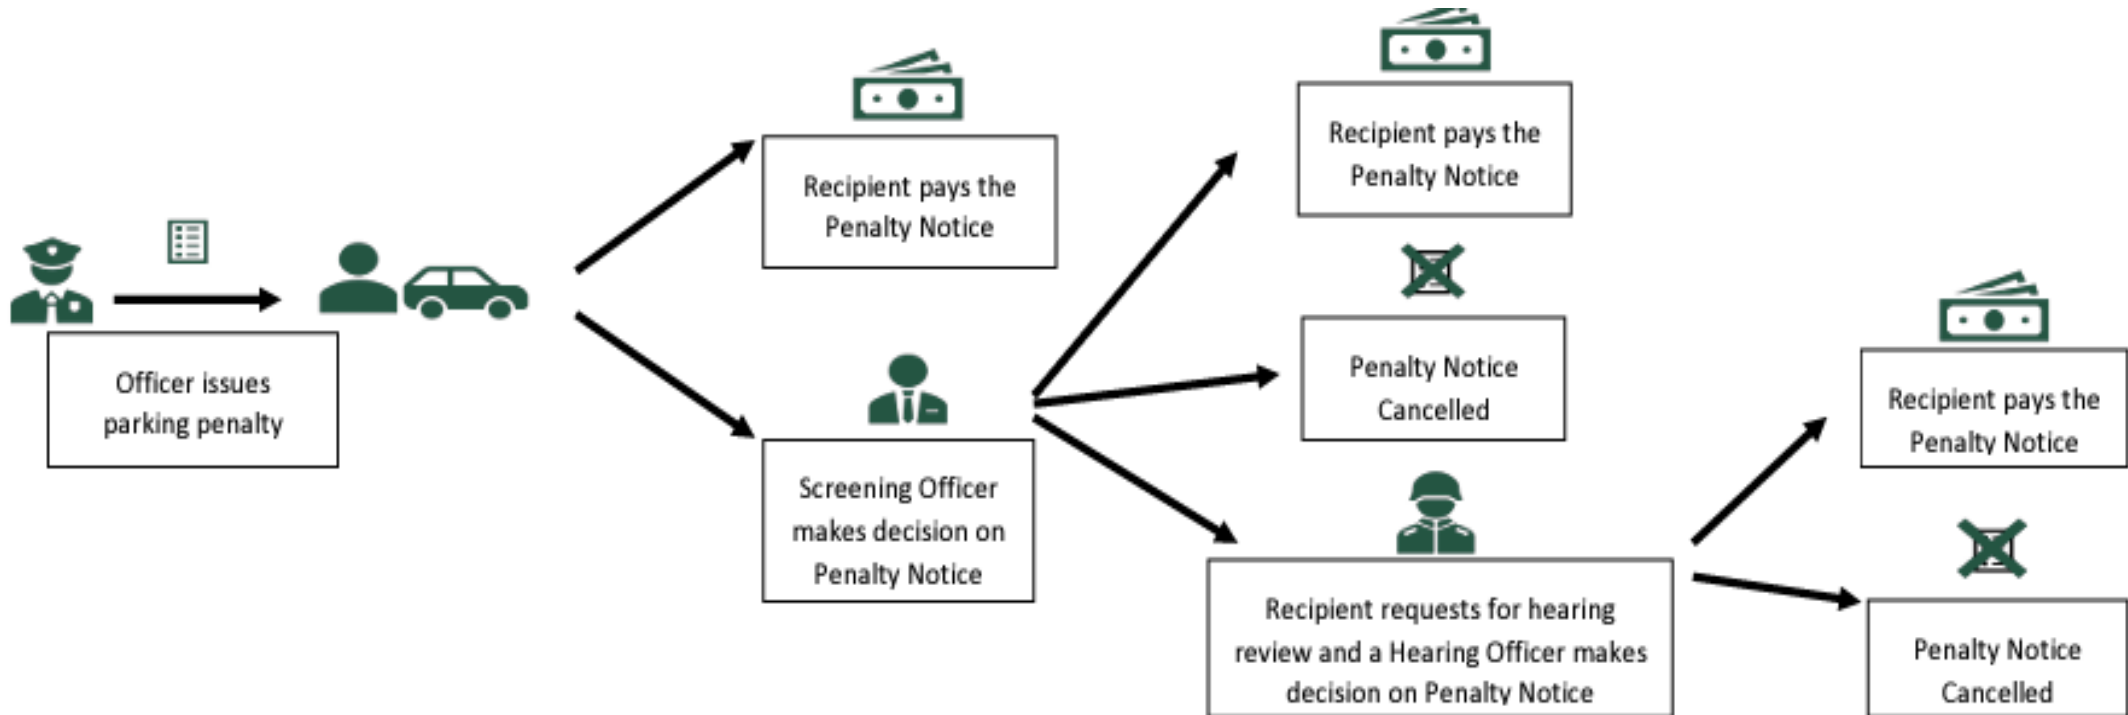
Officer issues parking penalty

Recipient pays the Penalty Notice

Screening Officer makes decision on Penalty Notice

Recipient pays the Penalty Notice

Penalty Notice Cancelled

Recipient requests for hearing review and a Hearing Officer makes decision on Penalty Notice

Recipient pays the Penalty Notice

Penalty Notice Cancelled